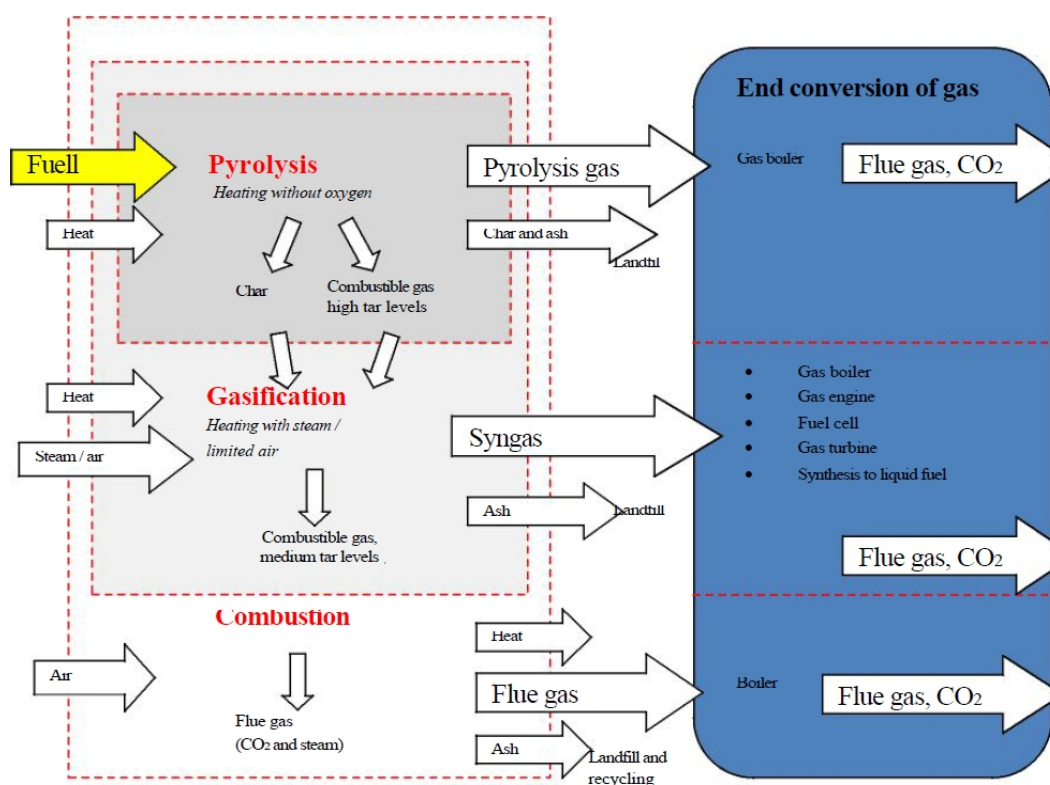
Fuell

Pyrolysis
Heating without oxygen

Heat

Char

Combustible gas high tar levels

Pyrolysis gas

Char and ash

Landfill

End conversion of gas

Gas boiler

Flue gas, $CO_2$

Heat

Gasification
Heating with steam / limited air

Steam / air

Combustible gas, medium tar levels

Syngas

Ash

Landfill

- Gas boiler
- Gas engine
- Fuel cell
- Gas turbine
- Synthesis to liquid fuel

Flue gas, $CO_2$

Combustion

Air

Flue gas ($CO_2$ and steam)

Heat

Flue gas

Ash

Landfill and recycling

Boiler

Flue gas, $CO_2$